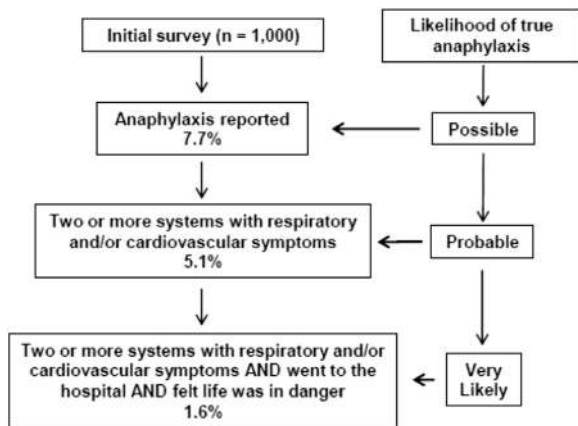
Initial survey (n = 1,000)

Likelihood of true anaphylaxis

Anaphylaxis reported
7.7%

Possible

Two or more systems with respiratory and/or cardiovascular symptoms
5.1%

Probable

Two or more systems with respiratory and/or cardiovascular symptoms AND went to the hospital AND felt life was in danger
1.6%

Very Likely